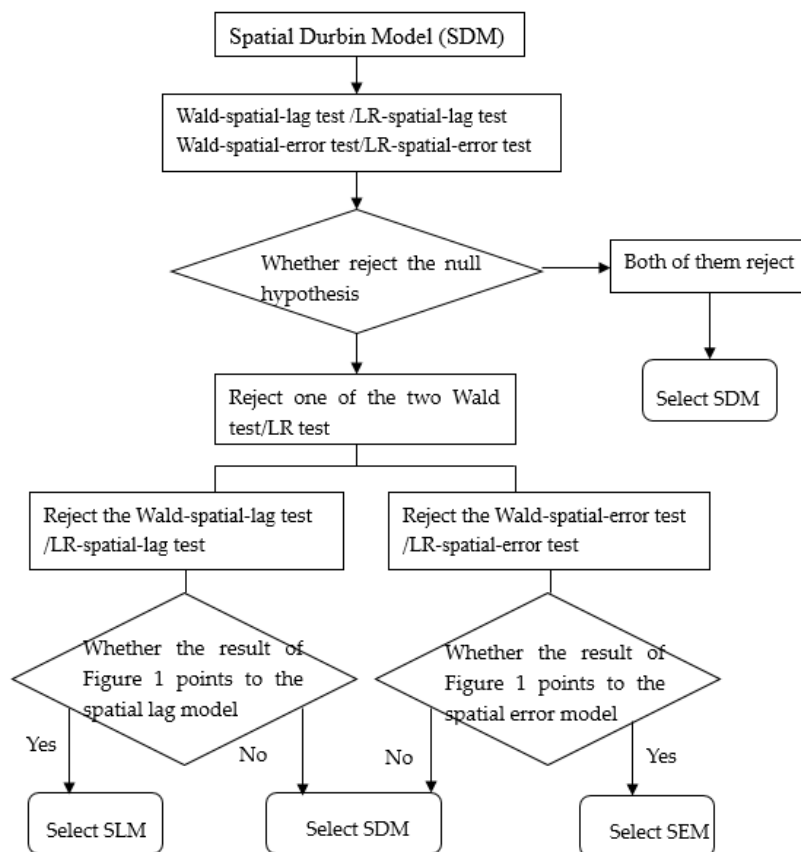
Spatial Durbin Model (SDM)

Wald-spatial-lag test /LR-spatial-lag test
Wald-spatial-error test/LR-spatial-error test

Whether reject the null hypothesis

Both of them reject

Select SDM

Reject one of the two Wald test/LR test

Reject the Wald-spatial-lag test /LR-spatial-lag test

Reject the Wald-spatial-error test /LR-spatial-error test

Whether the result of Figure 1 points to the spatial lag model

Whether the result of Figure 1 points to the spatial error model

Yes

No

No

Yes

Select SLM

Select SDM

Select SEM